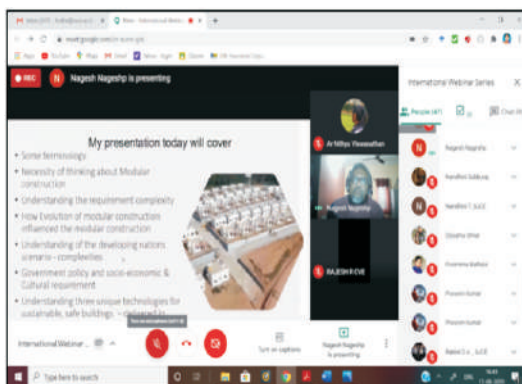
REC
Nagesh Nageshp is presenting

My presentation today will cover
• Some terminology
• Necessity of thinking about Modular construction
• Understanding the requirement complexity
• How Evolution of modular construction influenced the modular construction
• Understanding of the developing nations scenario - complexities
• Government policy and socio-economic & Cultural requirement
• Understanding three unique technologies for sustainable, safe buildings - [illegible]

Ar Nithya Viswanathan
Nagesh Nageshp
RAJESH R CVE

International Webinar Series
People (47)
Chat

Nagesh Nageshp
Nandhini Subbaraj
Nandhini T. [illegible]
Gowsika Umar
Poornima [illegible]
Praveen Kumar
Praveen Kumar
Rakesh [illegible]

International Webinar ...
Turn on captions
Nagesh Nageshp is presenting

Type here to search